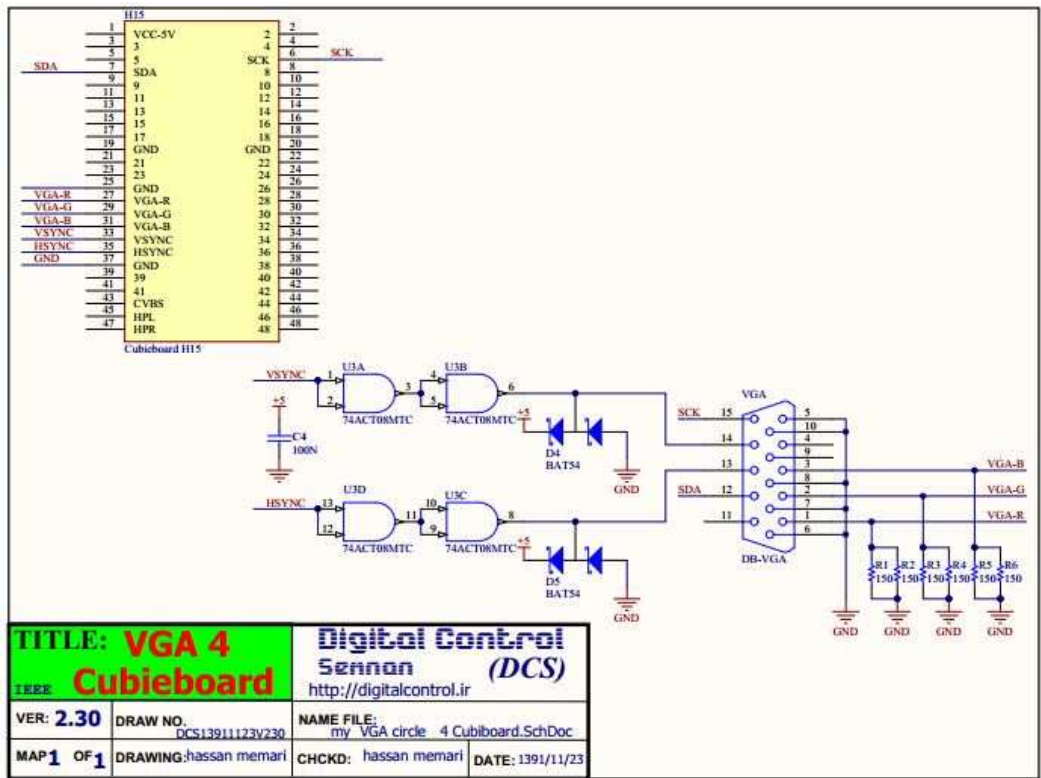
H15

| | | | |
|---|---|---|---|
| 1 | VCC-5V | | 2 |
| 3 | 3 | | 4 |
| 5 | 5 | SCK | 6 |
| 7 | SDA | | 8 |
| 9 | 9 | | 10 |
| 11 | 11 | | 12 |
| 13 | 13 | | 14 |
| 15 | 15 | | 16 |
| 17 | 17 | | 18 |
| 19 | GND | GND | 20 |
| 21 | 21 | | 22 |
| 23 | 23 | | 24 |
| 25 | | | 26 |
| 27 | GND | | 28 |
| 29 | VGA-R | | 30 |
| 31 | VGA-G | | 32 |
| 33 | VGA-B | | 34 |
| 35 | VSYNC | | 36 |
| 37 | HSYNC | | 38 |
| 39 | GND | | 40 |
| 41 | 39 | | 42 |
| 43 | 41 | | 44 |
| 45 | CVBS | | 46 |
| 47 | HPL | | 48 |
| | HPR | | |

SCK
SDA
VGA-R
VGA-G
VGA-B
VSYNC
HSYNC
GND

Cubieboard H15

VSYNC 1 2 U3A 74ACT08MTC 3 4 5 U3B 74ACT08MTC 6
+5 C4 100N
+5 D4 BAT54 GND
HSYNC 13 12 U3D 74ACT08MTC 11 10 9 U3C 74ACT08MTC 8
+5 D5 BAT54 GND

VGA
SCK 15 14 13 SDA 12 11
5 10 4 9 3 8 2 7 1 6
DB-VGA
VGA-B
VGA-G
VGA-R
R1 150 R2 150 R3 150 R4 150 R5 150 R6 150
GND GND GND GND

TITLE: VGA 4 Cubieboard
TEEE
Digital Control Semnan (DCS)
http://digitalcontrol.ir
VER: 2.30
DRAW NO. DCS13911123V230
NAME FILE: my VGA circle 4 Cubiboard.SchDoc
MAP 1 OF 1
DRAWING: hassan memari
CHCKD: hassan memari
DATE: 1391/11/23